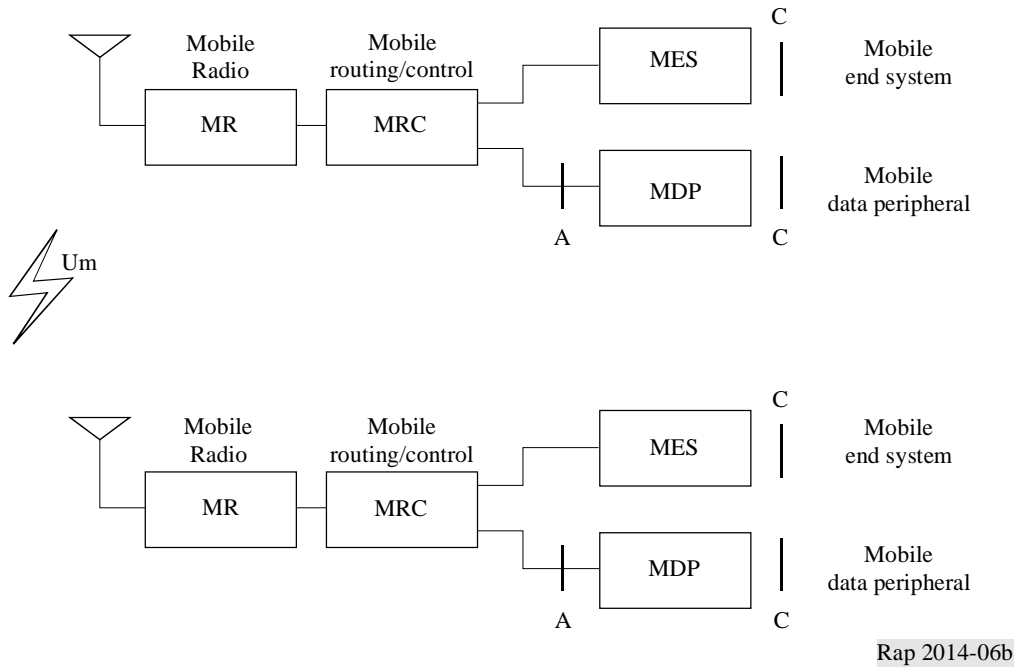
Mobile Radio

Mobile routing/control

MR

MRC

MES

C

Mobile end system

MDP

Mobile data peripheral

A

C

Um

Mobile Radio

Mobile routing/control

MR

MRC

MES

C

Mobile end system

MDP

Mobile data peripheral

A

C

Rap 2014-06b